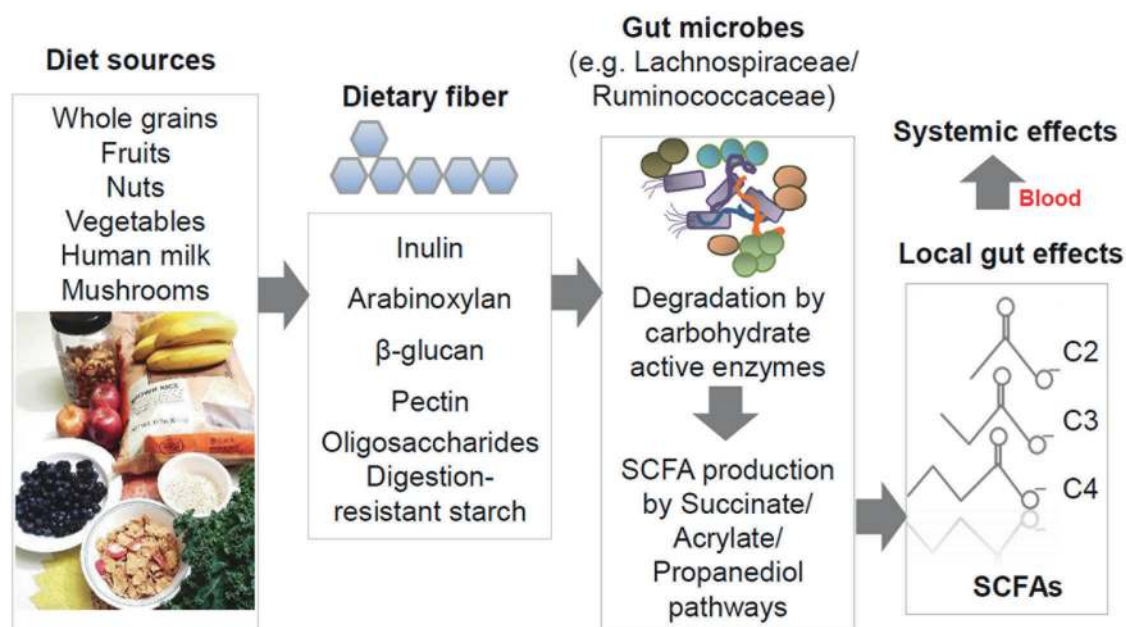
Diet sources

Whole grains
Fruits
Nuts
Vegetables
Human milk
Mushrooms

Dietary fiber

Inulin
Arabinoxylan
β-glucan
Pectin
Oligosaccharides
Digestion-resistant starch

Gut microbes
(e.g. Lachnospiraceae/ Ruminococcaceae)

Degradation by carbohydrate active enzymes

SCFA production by Succinate/ Acrylate/ Propanediol pathways

Systemic effects

Blood

Local gut effects

C2
C3
C4

SCFAs